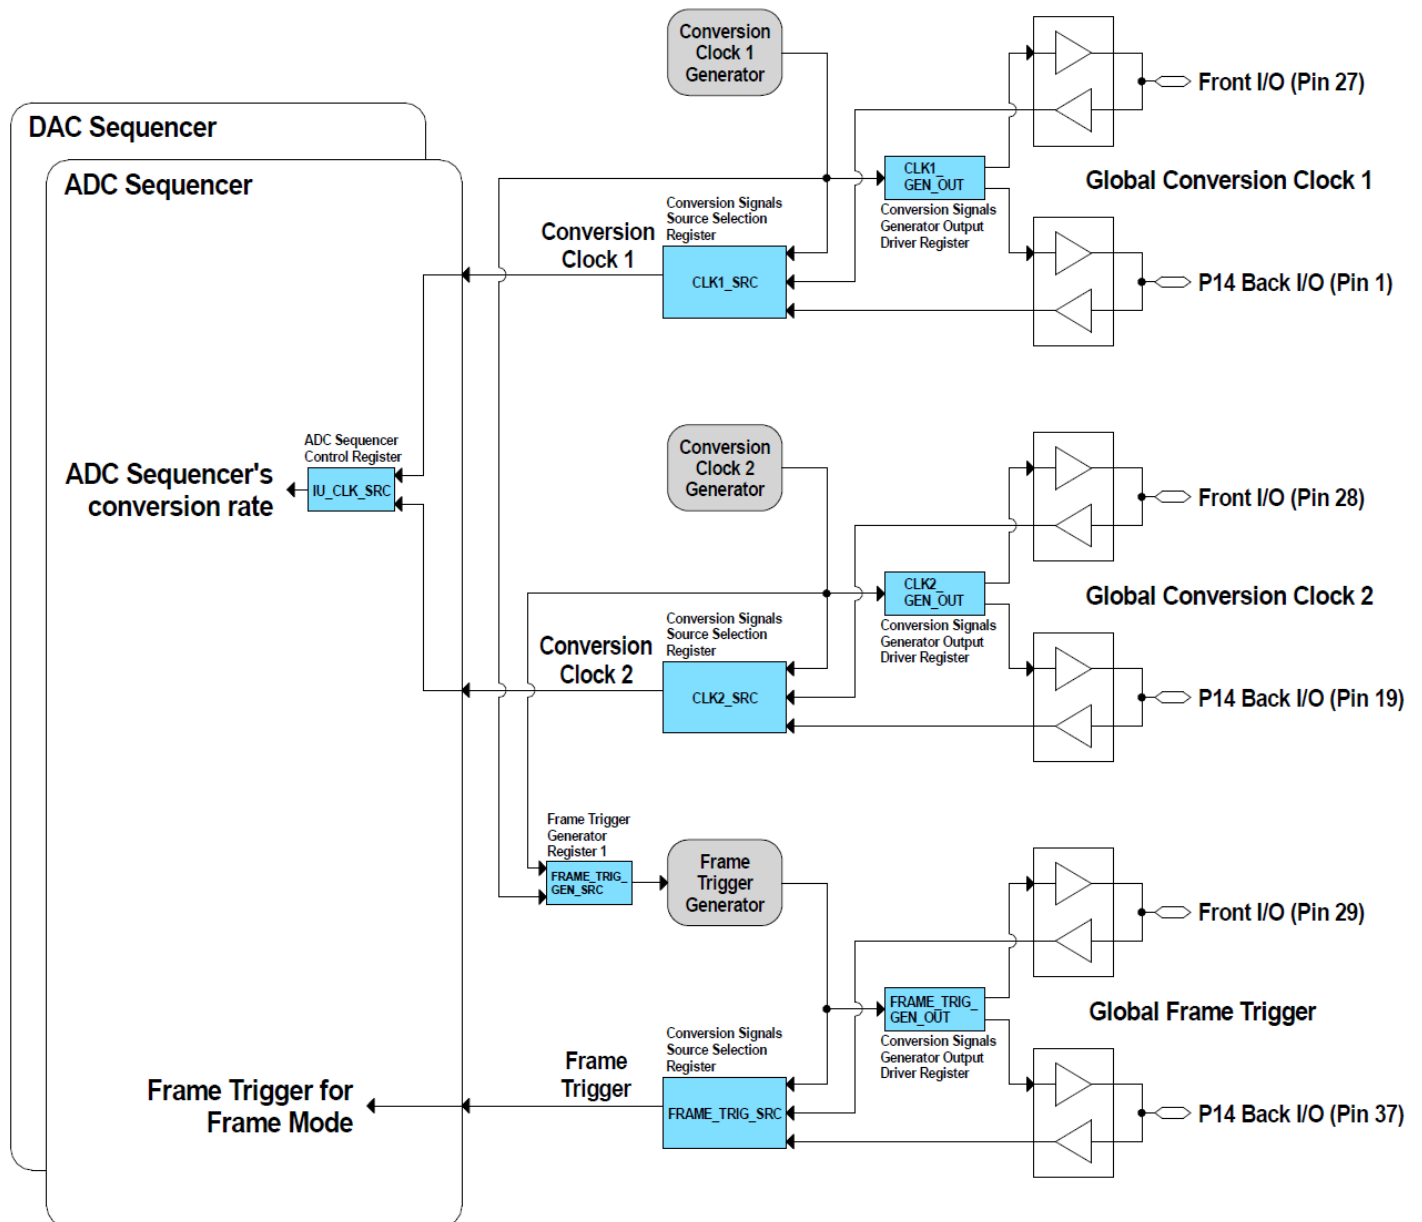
Conversion Clock 1 Generator

Front I/O (Pin 27)

DAC Sequencer

ADC Sequencer

CLK1_ GEN_OUT

Global Conversion Clock 1

Conversion Signals Generator Output Driver Register

Conversion Signals Source Selection Register

Conversion Clock 1

CLK1_SRC

P14 Back I/O (Pin 1)

ADC Sequencer Control Register

ADC Sequencer's conversion rate

IU_CLK_SRC

Conversion Clock 2 Generator

Front I/O (Pin 28)

CLK2_ GEN_OUT

Global Conversion Clock 2

Conversion Signals Generator Output Driver Register

Conversion Signals Source Selection Register

Conversion Clock 2

CLK2_SRC

P14 Back I/O (Pin 19)

Frame Trigger Generator Register 1

FRAME_TRIG_ GEN_SRC

Frame Trigger Generator

Front I/O (Pin 29)

FRAME_TRIG_ GEN_OUT

Global Frame Trigger

Conversion Signals Generator Output Driver Register

Conversion Signals Source Selection Register

Frame Trigger

Frame Trigger for Frame Mode

FRAME_TRIG_SRC

P14 Back I/O (Pin 37)